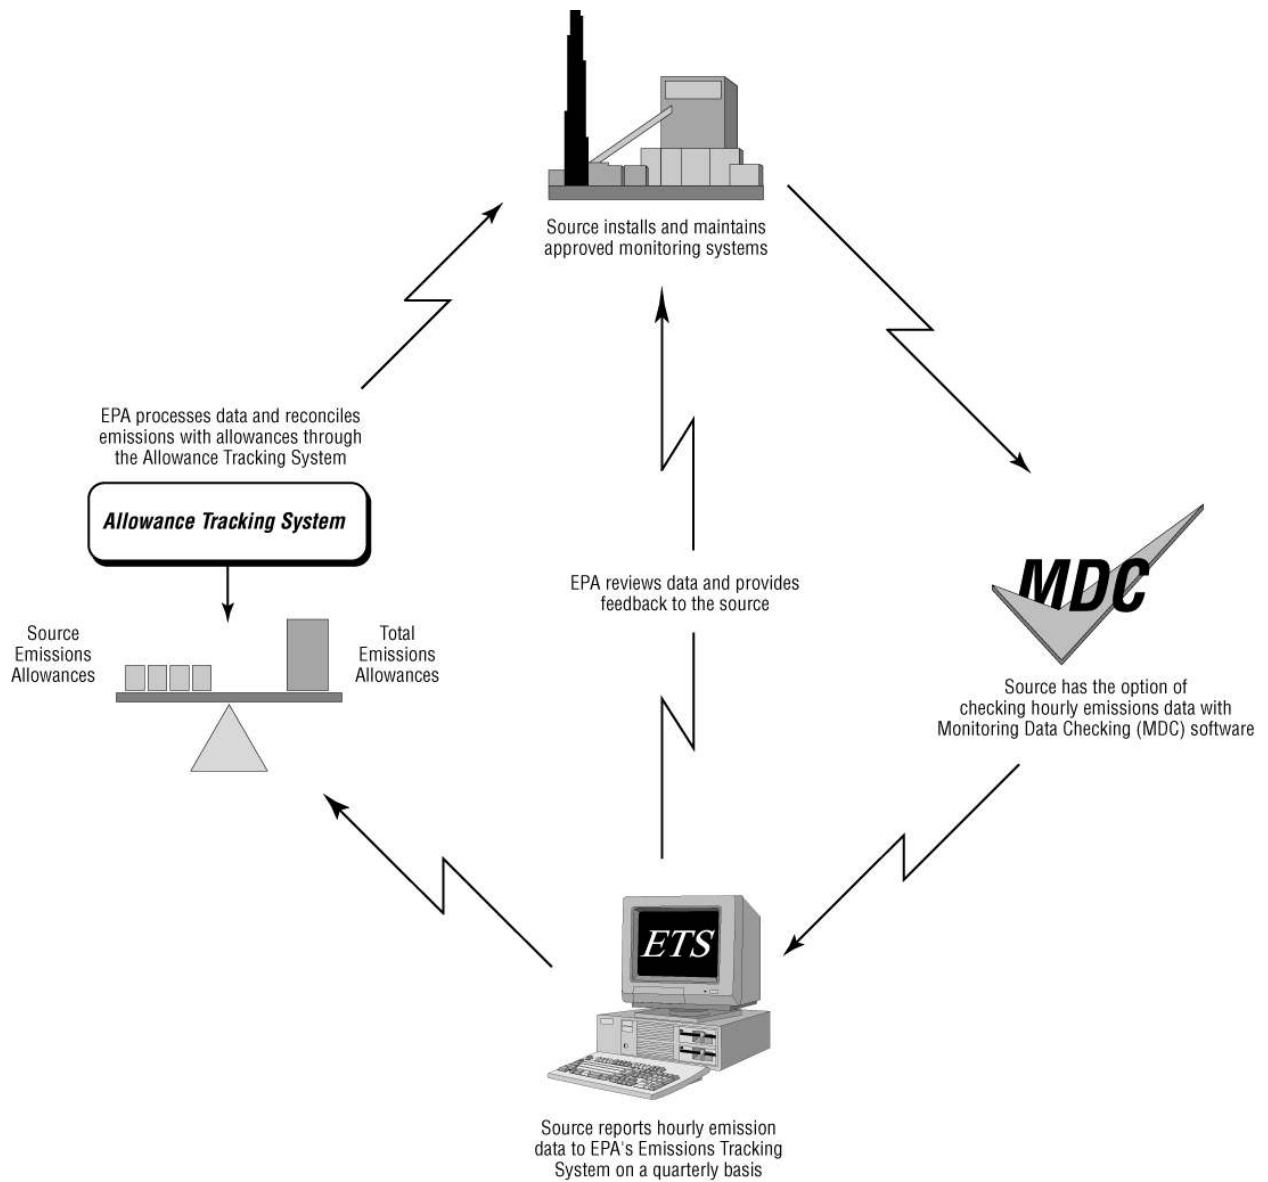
Source installs and maintains approved monitoring systems

EPA processes data and reconciles emissions with allowances through the Allowance Tracking System

Allowance Tracking System

Source Emissions Allowances

Total Emissions Allowances

EPA reviews data and provides feedback to the source

MDC

Source has the option of checking hourly emissions data with Monitoring Data Checking (MDC) software

ETS

Source reports hourly emission data to EPA's Emissions Tracking System on a quarterly basis